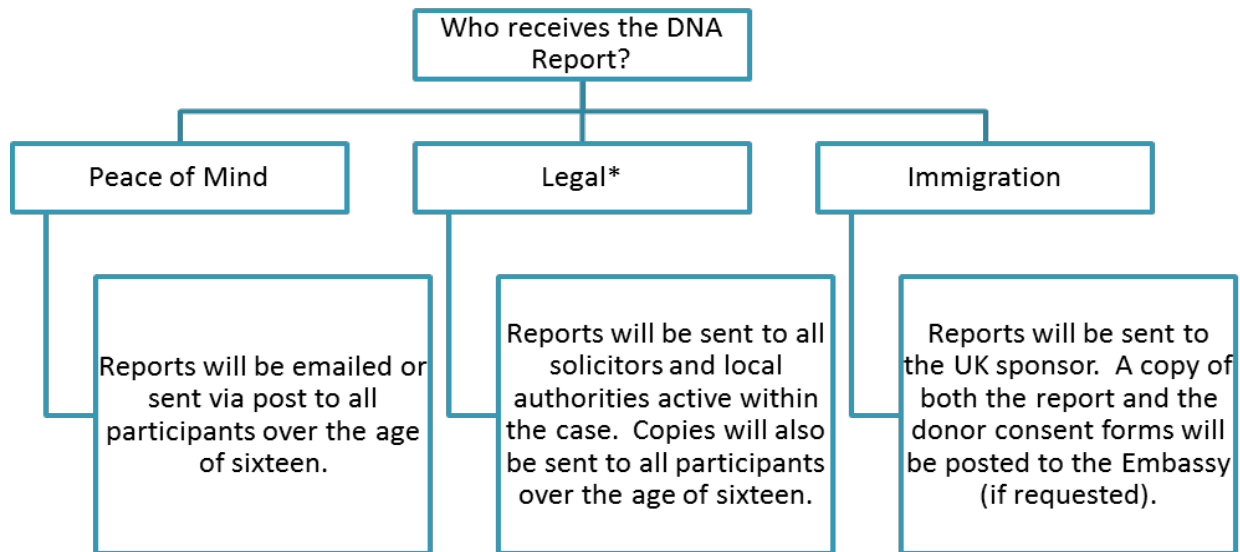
Who receives the DNA Report?

Peace of Mind

Reports will be emailed or sent via post to all participants over the age of sixteen.

Legal*

Reports will be sent to all solicitors and local authorities active within the case. Copies will also be sent to all participants over the age of sixteen.

Immigration

Reports will be sent to the UK sponsor. A copy of both the report and the donor consent forms will be posted to the Embassy (if requested).